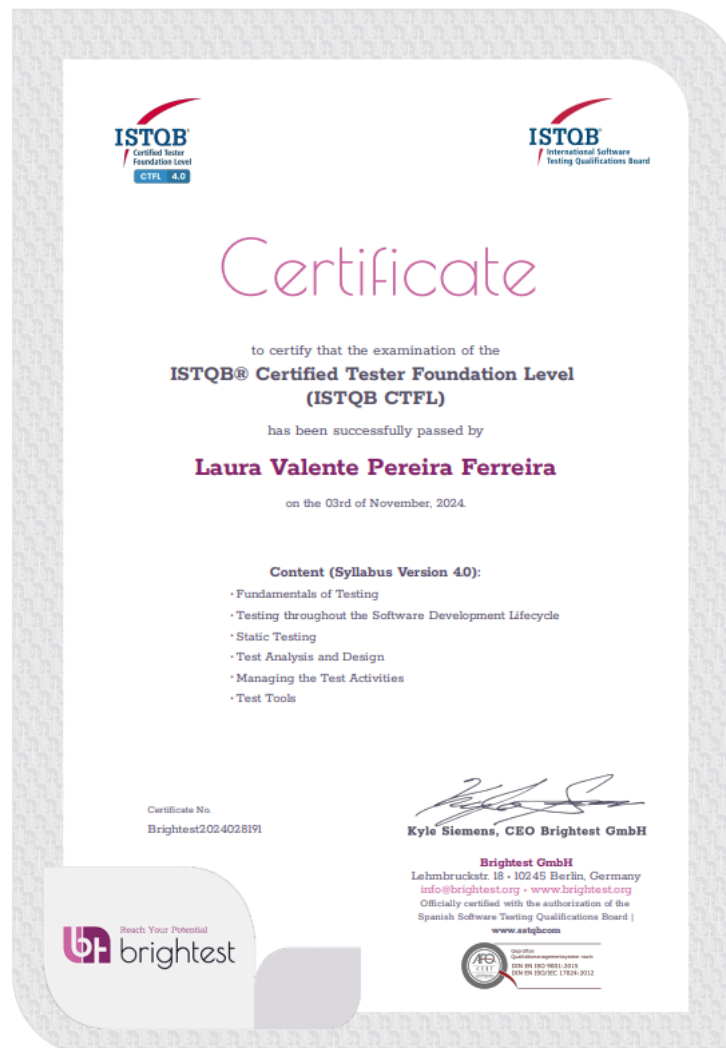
ISTQB®
Certified Tester
Foundation Level
CTFL 4.0

ISTQB®
International Software
Testing Qualifications Board

Certificate

to certify that the examination of the
ISTQB® Certified Tester Foundation Level
(ISTQB CTFL)
has been successfully passed by

Laura Valente Pereira Ferreira

on the 03rd of November, 2024.

Content (Syllabus Version 4.0):
• Fundamentals of Testing
• Testing throughout the Software Development Lifecycle
• Static Testing
• Test Analysis and Design
• Managing the Test Activities
• Test Tools

Certificate No.
Brightest2024028191

Kyle Siemens, CEO Brightest GmbH

Brightest GmbH
Lehmbruckstr. 18 • 10245 Berlin, Germany
info@brightest.org • www.brightest.org
Officially certified with the authorization of the
Spanish Software Testing Qualifications Board |
www.sstqb.com

Reach Your Potential
brightest

Geprüftes Qualitätsmanagementsystem nach:
DIN EN ISO 9001:2015
DIN EN ISO/IEC 17024:2012